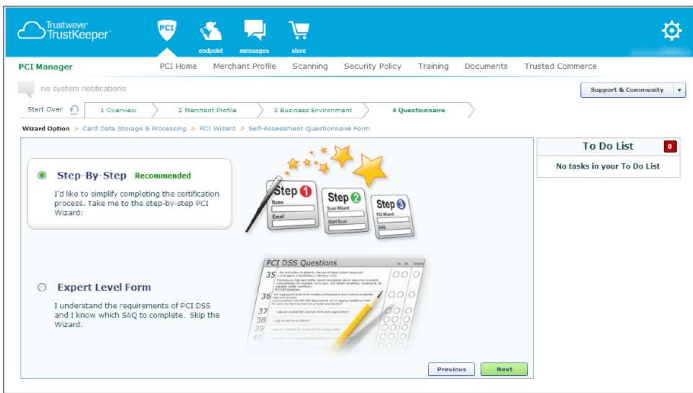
Trustwave TrustKeeper

PCI

endpoint

messages

store

PCI Manager

PCI Home

Merchant Profile

Scanning

Security Policy

Training

Documents

Trusted Commerce

no system notifications

Support & Community

Start Over

1 Overview

2 Merchant Profile

3 Business Environment

4 Questionnaire

Wizard Option > Card Data Storage & Processing > PCI Wizard > Self-Assessment Questionnaire Form

Step-By-Step Recommended

I'd like to simplify completing the certification process. Take me to the step-by-step PCI Wizard:

Step 1

Name

Email

Step 2

Scan Wizard

Start Scan

Step 3

PCI Board

SAQ

Expert Level Form

I understand the requirements of PCI DSS and I know which SAQ to complete. Skip the Wizard.

PCI DSS Questions

35

36

37

38

39

To Do List

0

No tasks in your To Do List

Previous

Next